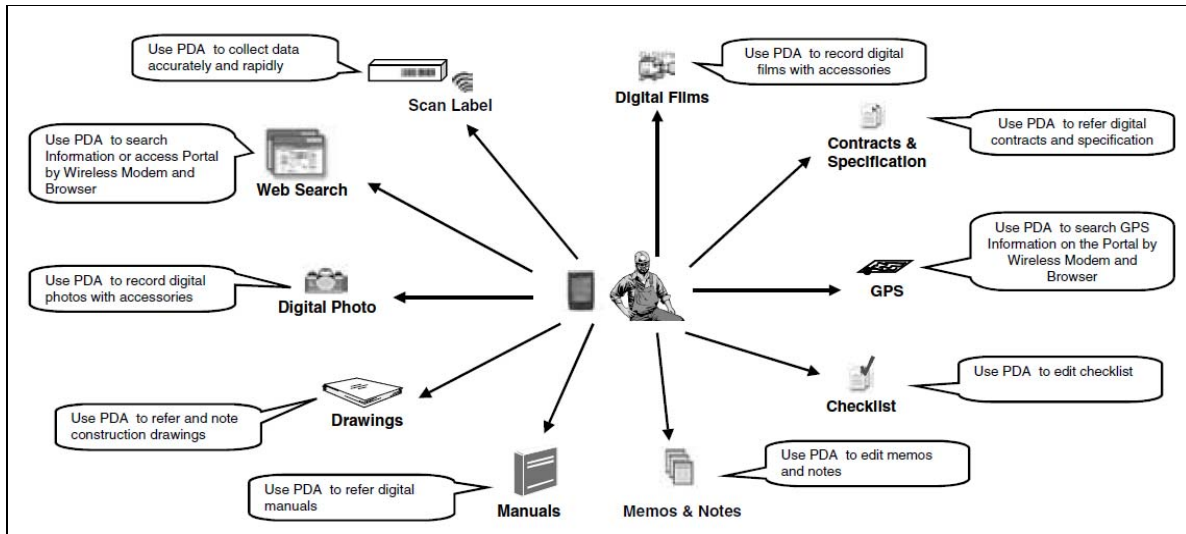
Use PDA to collect data accurately and rapidly

Scan Label

Use PDA to record digital films with accessories

Digital Films

Use PDA to refer digital contracts and specification

Contracts & Specification

Use PDA to search Information or access Portal by Wireless Modem and Browser

Web Search

Use PDA to search GPS Information on the Portal by Wireless Modem and Browser

GPS

Use PDA to record digital photos with accessories

Digital Photo

Use PDA to edit checklist

Checklist

Use PDA to refer and note construction drawings

Drawings

Use PDA to edit memos and notes

Memos & Notes

Use PDA to refer digital manuals

Manuals